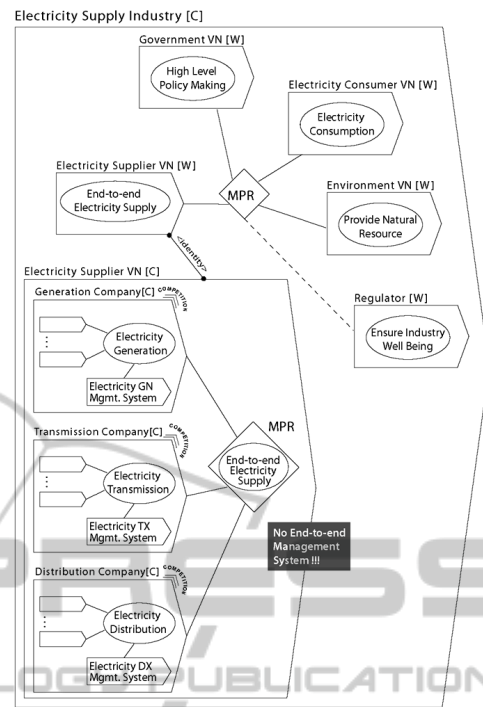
Electricity Supply Industry [C]

Government VN [W]

High Level Policy Making

Electricity Consumer VN [W]

Electricity Consumption

Electricity Supplier VN [W]

End-to-end Electricity Supply

MPR

Environment VN [W]

Provide Natural Resource

<identity>

Electricity Supplier VN [C]

Generation Company[C]

COMPETITION

:

Electricity Generation

Electricity GN Mgmt. System

Regulator [W]

Ensure Industry Well Being

MPR

Transmission Company[C]

COMPETITION

:

Electricity Transmission

End-to-end Electricity Supply

Electricity TX Mgmt. System

No End-to-end Management System !!!

Distribution Company[C]

COMPETITION

:

Electricity Distribution

Electricity DX Mgmt. System

PRESS
SCIENCE AND TECHNOLOGY PUBLICATIONS